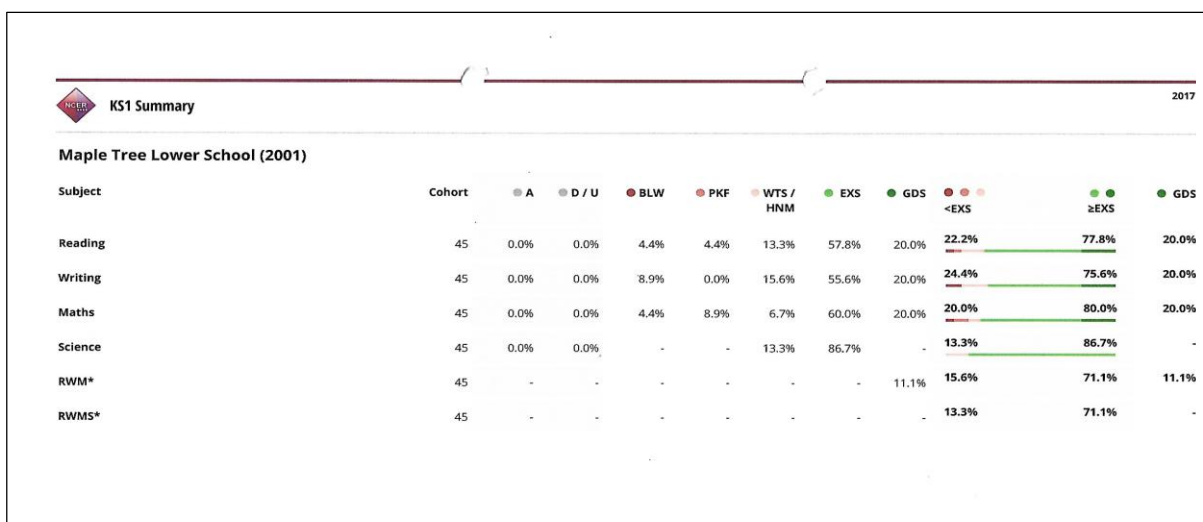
NCER KS1 Summary

2017

Maple Tree Lower School (2001)

| Subject | Cohort | A | D / U | BLW | PKF | WTS / HNM | EXS | GDS | <EXS | ≥EXS | GDS |
|---|---|---|---|---|---|---|---|---|---|---|---|
| Reading | 45 | 0.0% | 0.0% | 4.4% | 4.4% | 13.3% | 57.8% | 20.0% | 22.2% | 77.8% | 20.0% |
| Writing | 45 | 0.0% | 0.0% | 8.9% | 0.0% | 15.6% | 55.6% | 20.0% | 24.4% | 75.6% | 20.0% |
| Maths | 45 | 0.0% | 0.0% | 4.4% | 8.9% | 6.7% | 60.0% | 20.0% | 20.0% | 80.0% | 20.0% |
| Science | 45 | 0.0% | 0.0% | - | - | 13.3% | 86.7% | - | 13.3% | 86.7% | - |
| RWM* | 45 | - | - | - | - | - | - | 11.1% | 15.6% | 71.1% | 11.1% |
| RWMS* | 45 | - | - | - | - | - | - | - | 13.3% | 71.1% | - |